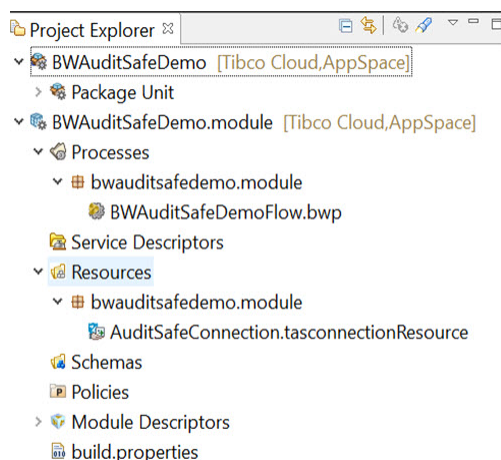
Project Explorer ☒

BWAuditSafeDemo [Tibco Cloud,AppSpace]
Package Unit
BWAuditSafeDemo.module [Tibco Cloud,AppSpace]
Processes
bwauditsafedemo.module
BWAuditSafeDemoFlow.bwp
Service Descriptors
Resources
bwauditsafedemo.module
AuditSafeConnection.tasconnectionResource
Schemas
Policies
Module Descriptors
build.properties